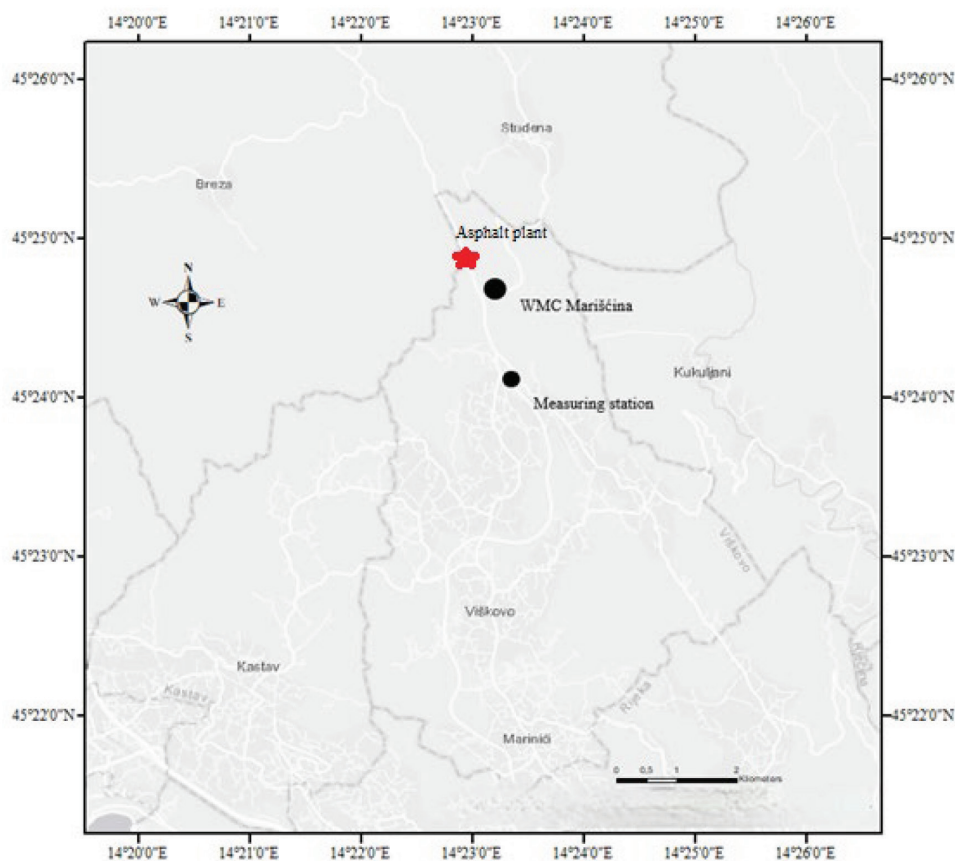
14°20'0"E 14°21'0"E 14°22'0"E 14°23'0"E 14°24'0"E 14°25'0"E 14°26'0"E

45°26'0"N 45°26'0"N

Studena

Breza

Asphalt plant

45°25'0"N 45°25'0"N

N
W E
S

WMC Marišćina

Kukuljani

45°24'0"N 45°24'0"N

Measuring station

Viškovo

45°23'0"N 45°23'0"N

Viškovo

Kastav

Kastav

Rijeka

Rječina

45°22'0"N 45°22'0"N

Marinići

0 0.5 1 2 Kilometers

14°20'0"E 14°21'0"E 14°22'0"E 14°23'0"E 14°24'0"E 14°25'0"E 14°26'0"E